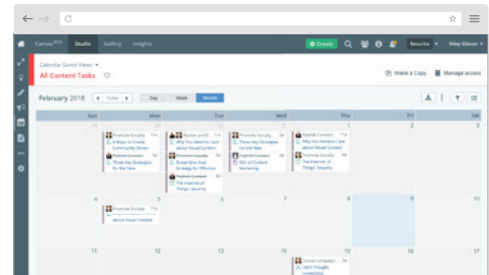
Canvas Studio Gallery Insights

Create

Terrella

Riley Gibson

Calendar Saved Views

All Content Tasks

Make a Copy

Manage access

February 2018

Today

Day

Week

Month

Sun

Mon

Tue

Wed

Thu

Fri

Sat

1

2

3

Promote Socially

6 Ways to Create Community Driven

Publish Content

Three Key Strategies for the New

Review and Ap

Why You Need to Care About Visual Content

Promote Socially

Break the Your Strategy for Effective

Publish Content

The Internet of Things: Security

Promote Socially

ROI of Content Marketing

Publish Content

Why You Need to Care About Visual Content

Promote Socially

The Internet of Things: Security

4

5

6

7

8

9

10

Promote Socially

about Visual Content

11

12

13

14

15

16

17

Create Campaign

CMO Thought Leadership